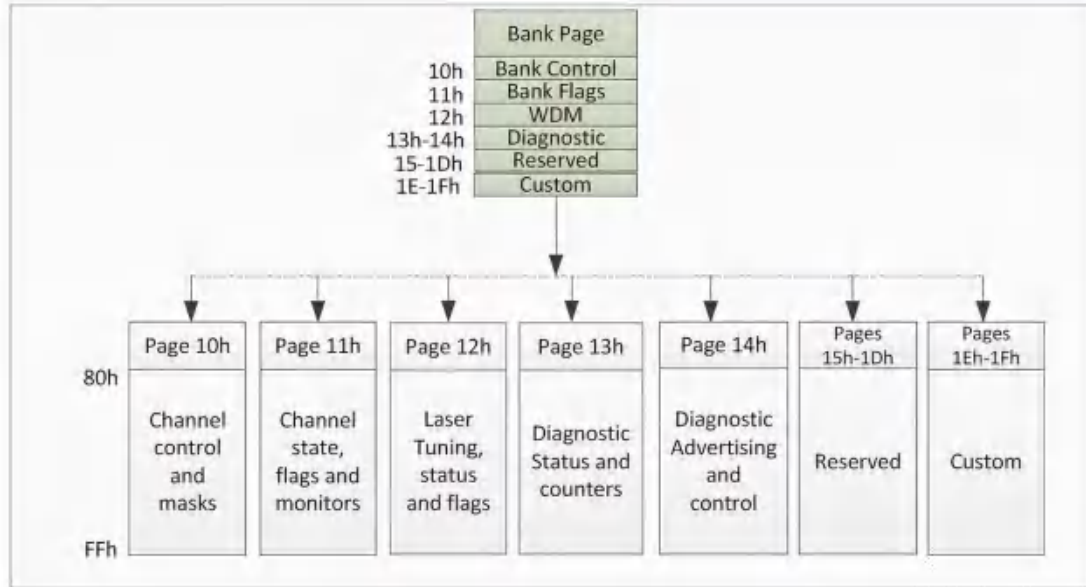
Bank Page
10h Bank Control
11h Bank Flags
12h WDM
13h-14h Diagnostic
15-1Dh Reserved
1E-1Fh Custom

Page 10h
Channel control and masks

Page 11h
Channel state, flags and monitors

Page 12h
Laser Tuning, status and flags

Page 13h
Diagnostic Status and counters

Page 14h
Diagnostic Advertising and control

Pages 15h-1Dh
Reserved

Pages 1Eh-1Fh
Custom

80h
FFh